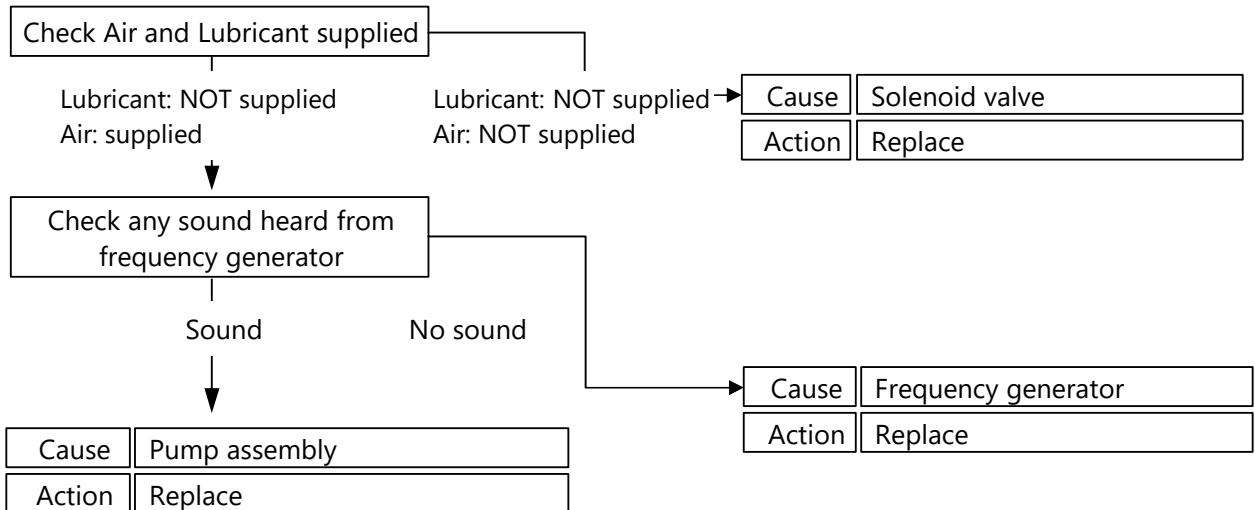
Check Air and Lubricant supplied

Lubricant: NOT supplied
Air: supplied

Lubricant: NOT supplied
Air: NOT supplied

| Cause | Solenoid valve |
|---|---|
| Action | Replace |

Check any sound heard from frequency generator

Sound

No sound

| Cause | Frequency generator |
|---|---|
| Action | Replace |

| Cause | Pump assembly |
|---|---|
| Action | Replace |